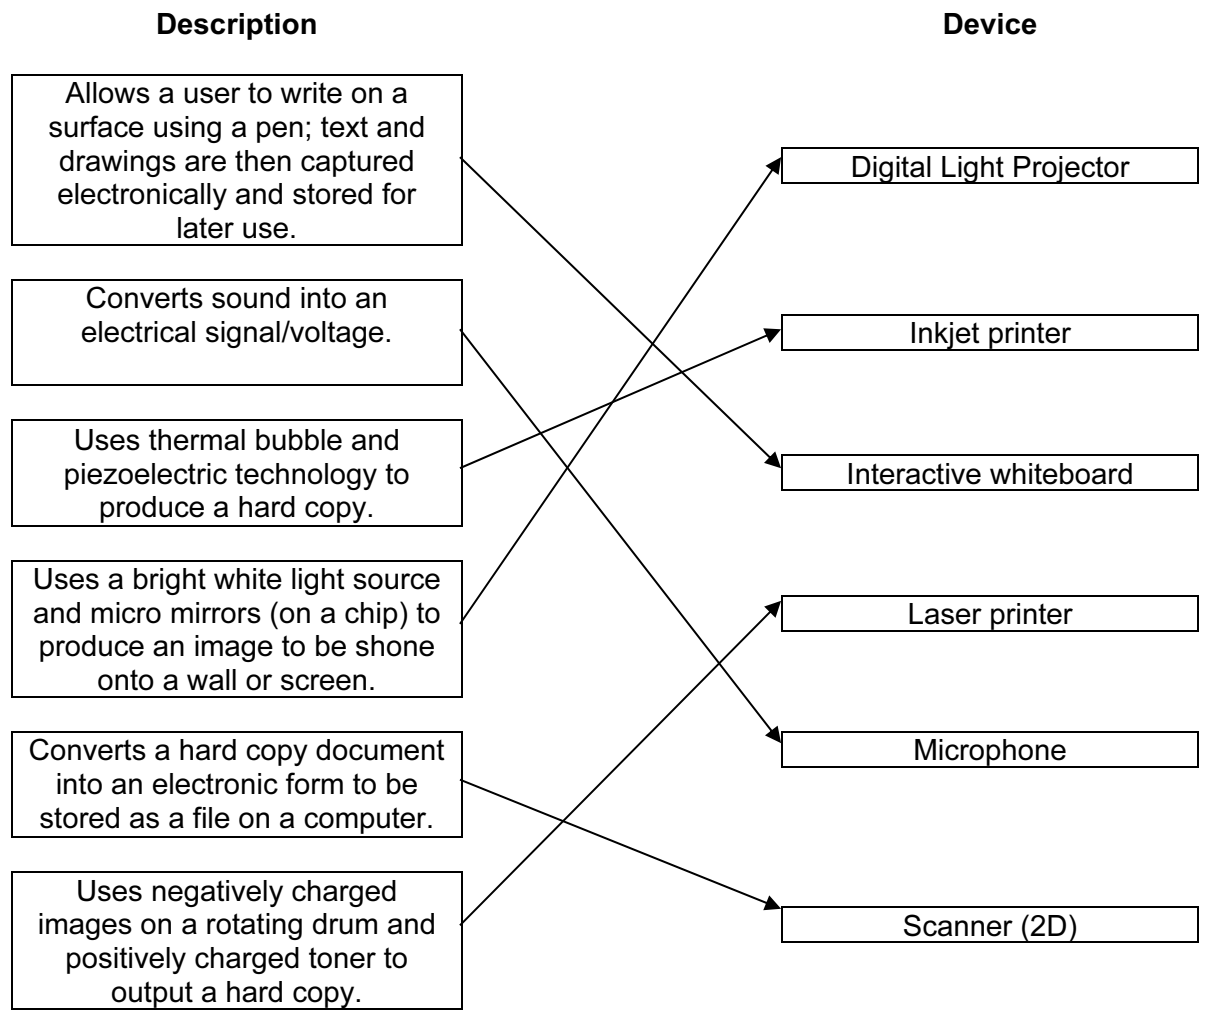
Description

Device

Allows a user to write on a surface using a pen; text and drawings are then captured electronically and stored for later use.

Converts sound into an electrical signal/voltage.

Uses thermal bubble and piezoelectric technology to produce a hard copy.

Uses a bright white light source and micro mirrors (on a chip) to produce an image to be shone onto a wall or screen.

Converts a hard copy document into an electronic form to be stored as a file on a computer.

Uses negatively charged images on a rotating drum and positively charged toner to output a hard copy.

Digital Light Projector

Inkjet printer

Interactive whiteboard

Laser printer

Microphone

Scanner (2D)